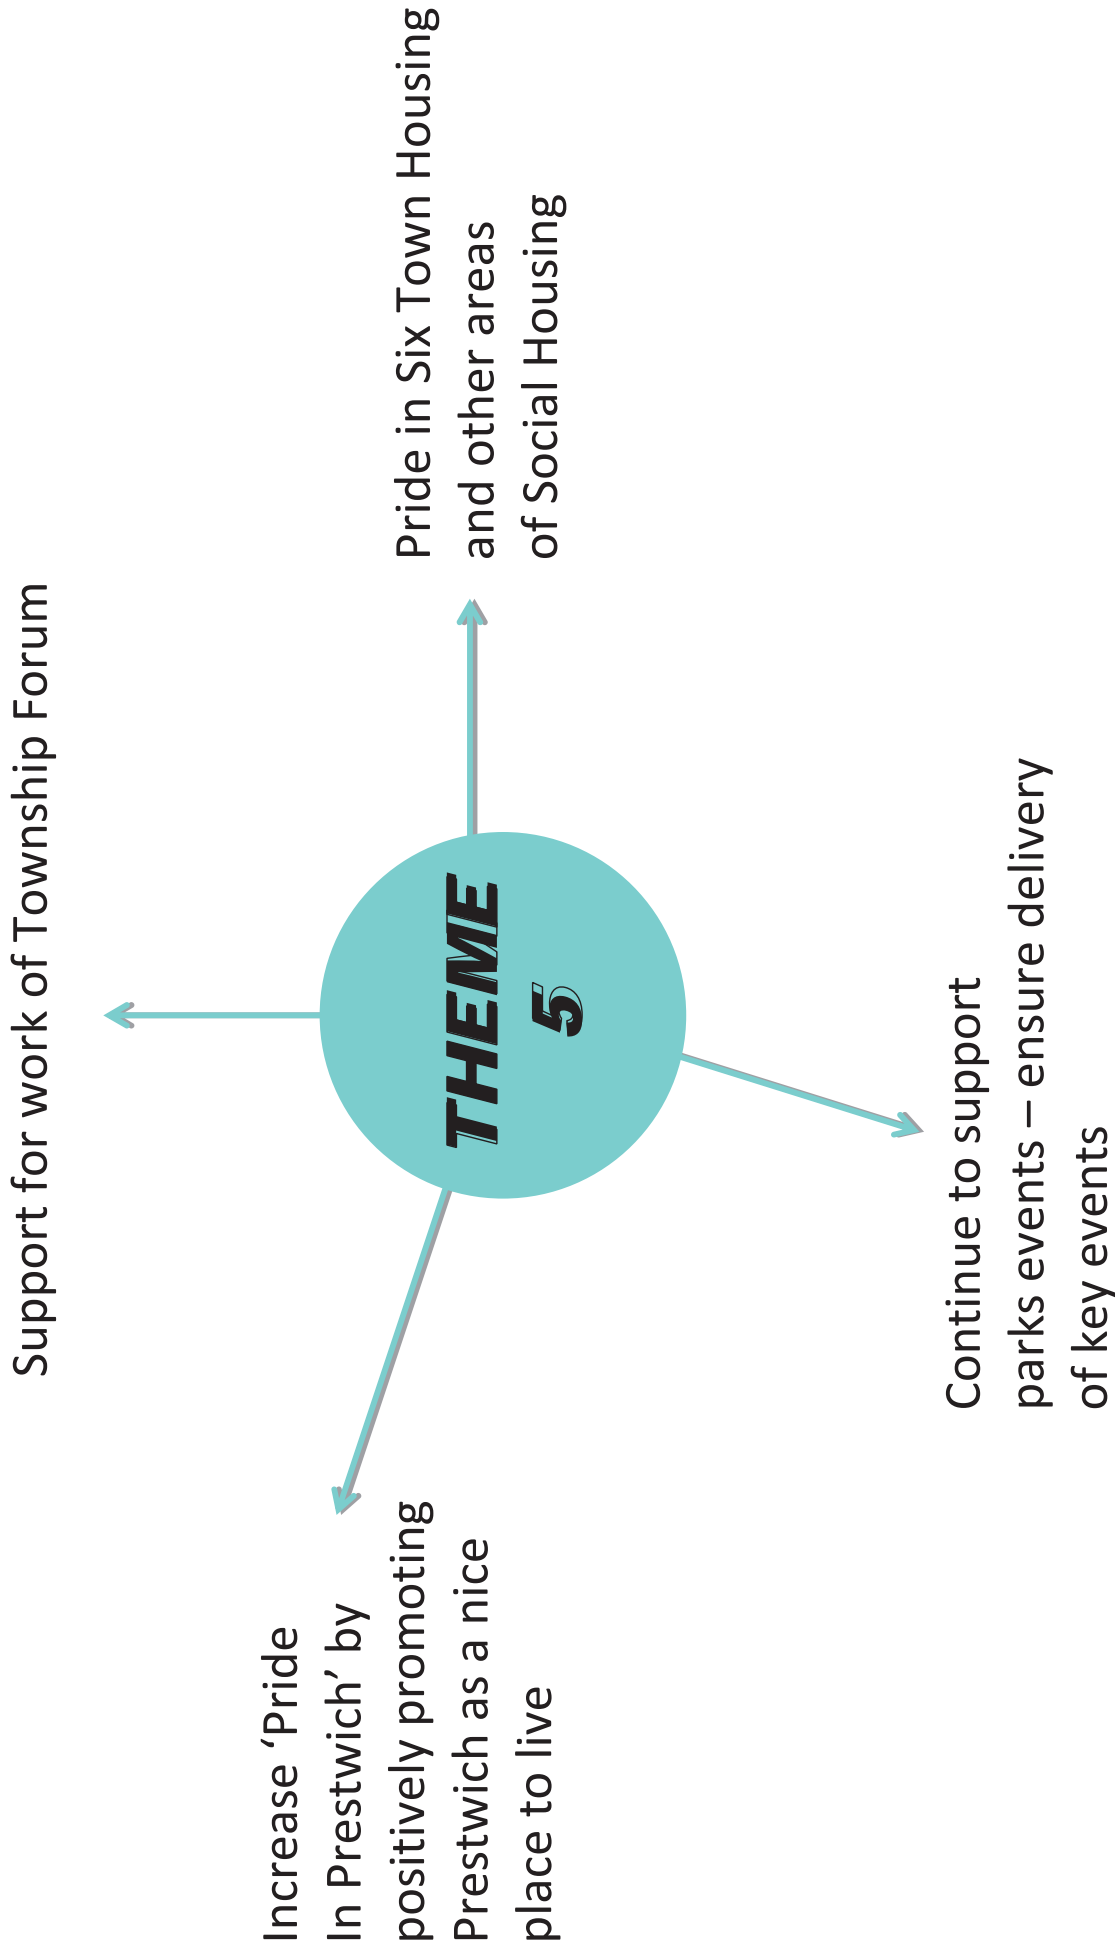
THEME 5

Support for work of Township Forum

Pride in Six Town Housing and other areas of Social Housing

Continue to support parks events – ensure delivery of key events

Increase 'Pride In Prestwich' by positively promoting Prestwich as a nice place to live